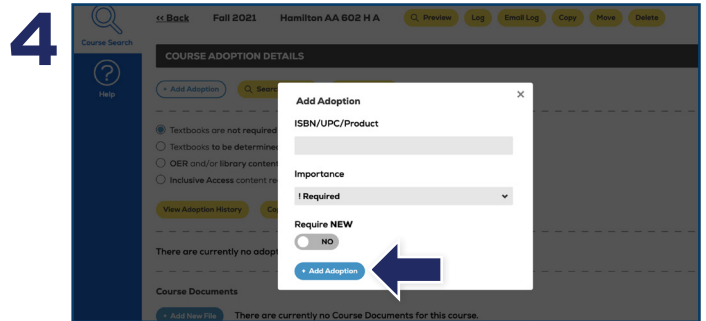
4

Course Search

Help

<< Back Fall 2021 Hamilton AA 602 H A

Preview Log Email Log Copy Move Delete

COURSE ADOPTION DETAILS

+ Add Adoption Searc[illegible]

Textbooks are not required
Textbooks to be determine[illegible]
OER and/or library conten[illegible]
Inclusive Access content re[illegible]

View Adoption History Co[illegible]

There are currently no adop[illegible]

Course Documents

+ Add New File There are currently no Course Documents for this course.

Add Adoption

×

ISBN/UPC/Product

Importance

! Required

Require NEW

NO

+ Add Adoption